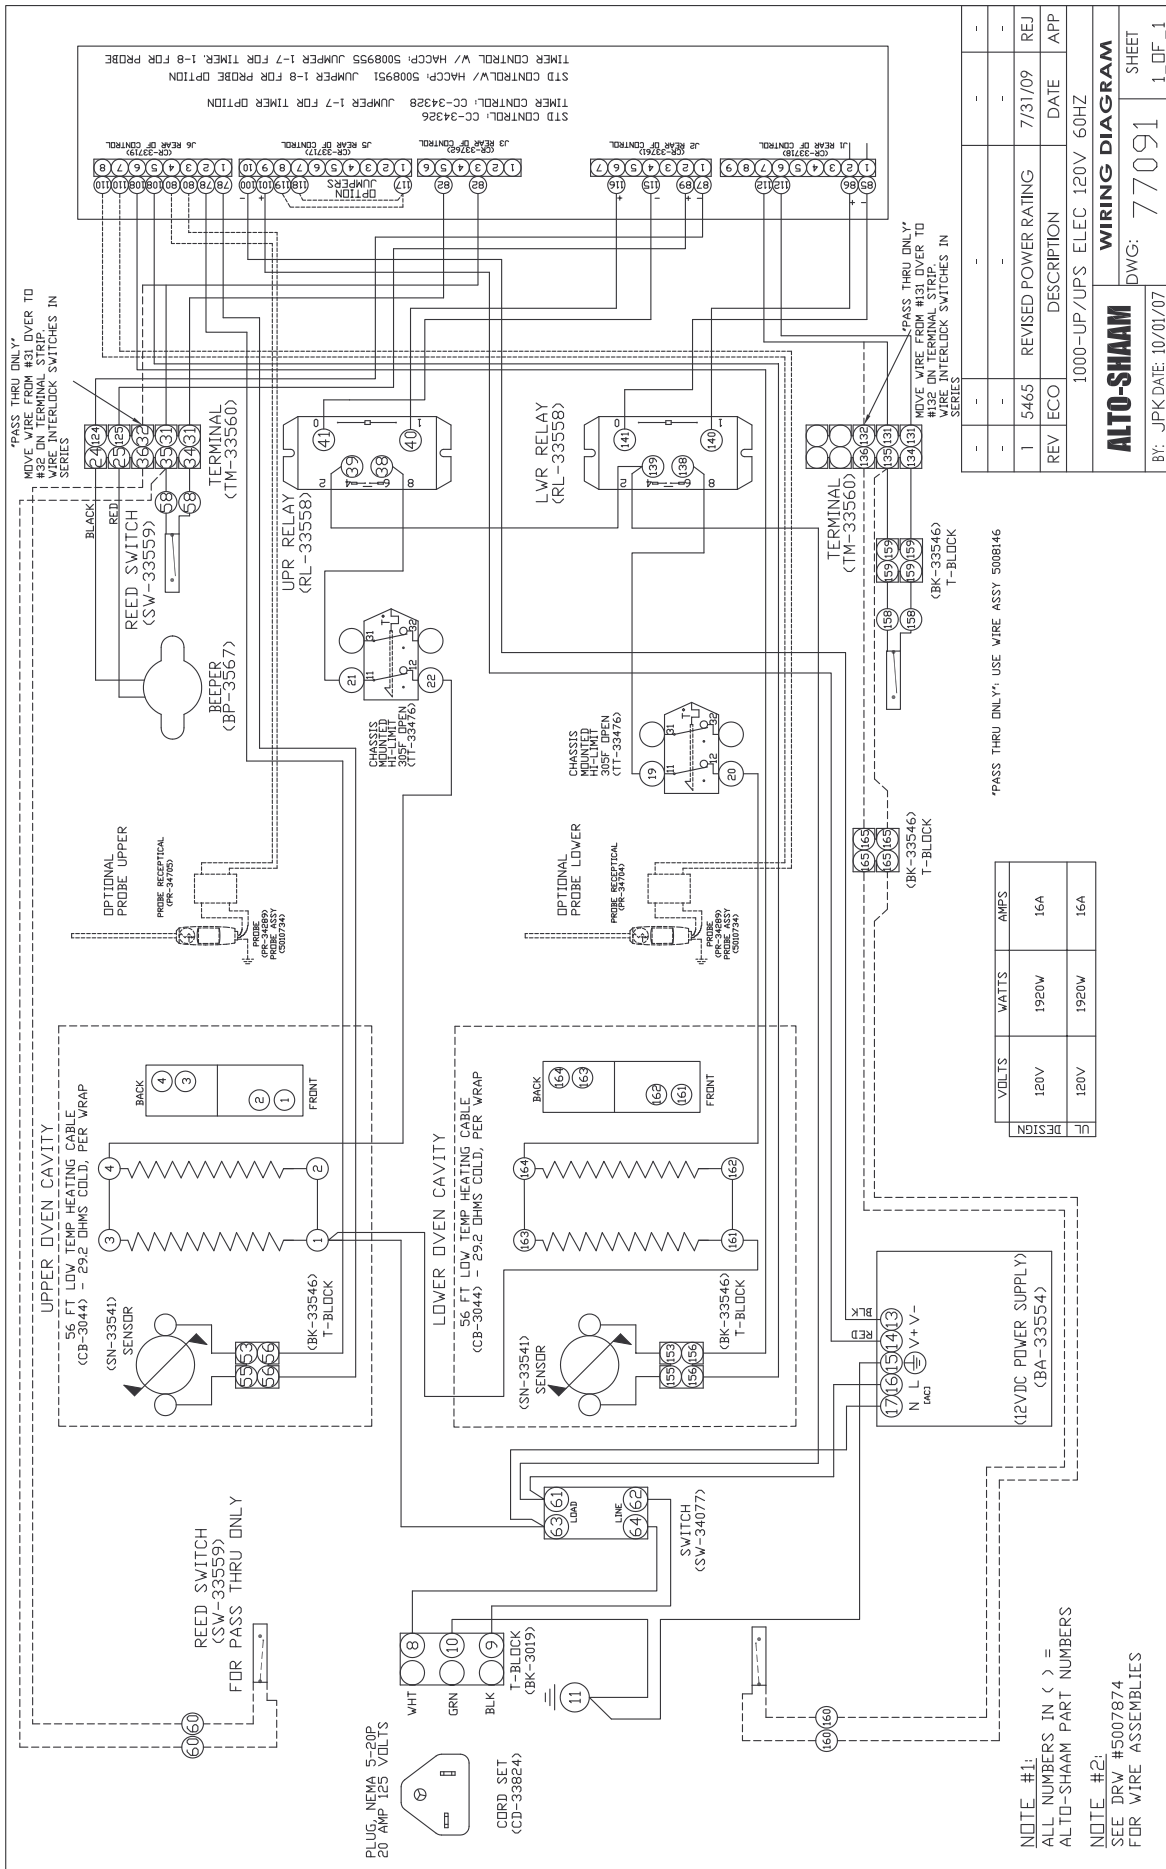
TIMER CONTROL W/ HACCP: 5008955 JUMPER 1-7 FOR TIMER, 1-8 FOR PROBE
STD CONTROLW/ HACCP: 5008951 JUMPER 1-8 FOR PROBE OPTION
TIMER CONTROL: CC-34328 JUMPER 1-7 FOR TIMER OPTION
STD CONTROL: CC-34326

J6 REAR OF CONTROL (CR-33719)
J5 REAR OF CONTROL (CR-33717)
J3 REAR OF CONTROL (CR-33762)
J2 REAR OF CONTROL (CR-33761)
J1 REAR OF CONTROL (CR-33718)

OPTION JUMPERS

"PASS THRU ONLY" MOVE WIRE FROM #31 OVER TO #32 ON TERMINAL STRIP. WIRE INTERLOCK SWITCHES IN SERIES

"PASS THRU ONLY" MOVE WIRE FROM #131 OVER TO #132 ON TERMINAL STRIP. WIRE INTERLOCK SWITCHES IN SERIES

TERMINAL (TM-33560)
TERMINAL (TM-33560)
BLACK
RED
REED SWITCH (SW-33559)
UPR RELAY (RL-33558)
LWR RELAY (RL-33558)
BEEPER (BP-3567)
(BK-33546) T-BLOCK
CHASSIS MOUNTED HI-LIMIT 305F OPEN (TT-33476)
CHASSIS MOUNTED HI-LIMIT 305F OPEN (TT-33476)
"PASS THRU ONLY": USE WIRE ASSY 5008146
OPTIONAL PROBE UPPER
PROBE RECEPTICAL (PR-34705)
PROBE (PR-34289) PROBE ASSY (5010734)
OPTIONAL PROBE LOWER
PROBE RECEPTICAL (PR-34704)
PROBE (PR-34289) PROBE ASSY (5010734)
(BK-33546) T-BLOCK

| UL DESIGN | VOLTS | WATTS | AMPS |
|---|---|---|---|
| | 120V | 1920W | 16A |
| | 120V | 1920W | 16A |

UPPER OVEN CAVITY
56 FT LOW TEMP HEATING CABLE (CB-3044) - 29.2 OHMS COLD, PER WRAP
BACK
FRONT
(SN-33541) SENSOR
(BK-33546) T-BLOCK
LOWER OVEN CAVITY
56 FT LOW TEMP HEATING CABLE (CB-3044) - 29.2 OHMS COLD, PER WRAP
BACK
FRONT
(SN-33541) SENSOR
(BK-33546) T-BLOCK
BLK
RED
N L V+ V-
[AC]
(12VDC POWER SUPPLY) (BA-33554)
REED SWITCH (SW-33559) FOR PASS THRU ONLY
LOAD
LINE
SWITCH (SW-34077)
WHT
GRN
BLK
T-BLOCK (BK-3019)
PLUG, NEMA 5-20P 20 AMP 125 VOLTS
CORD SET (CD-33824)
NOTE #1: ALL NUMBERS IN ( ) = ALTO-SHAAM PART NUMBERS
NOTE #2: SEE DRW #5007874 FOR WIRE ASSEMBLIES

| - | - | - | - | - |
|---|---|---|---|---|
| 1 | 5465 | REVISED POWER RATING | 7/31/09 | - |
| REV | ECO | DESCRIPTION | DATE | APP |

REJ
1000-UP/UPS ELEC 120V 60HZ
ALTO-SHAAM
WIRING DIAGRAM
DWG: 77091
SHEET 1 OF 1
BY: JPK DATE: 10/01/07